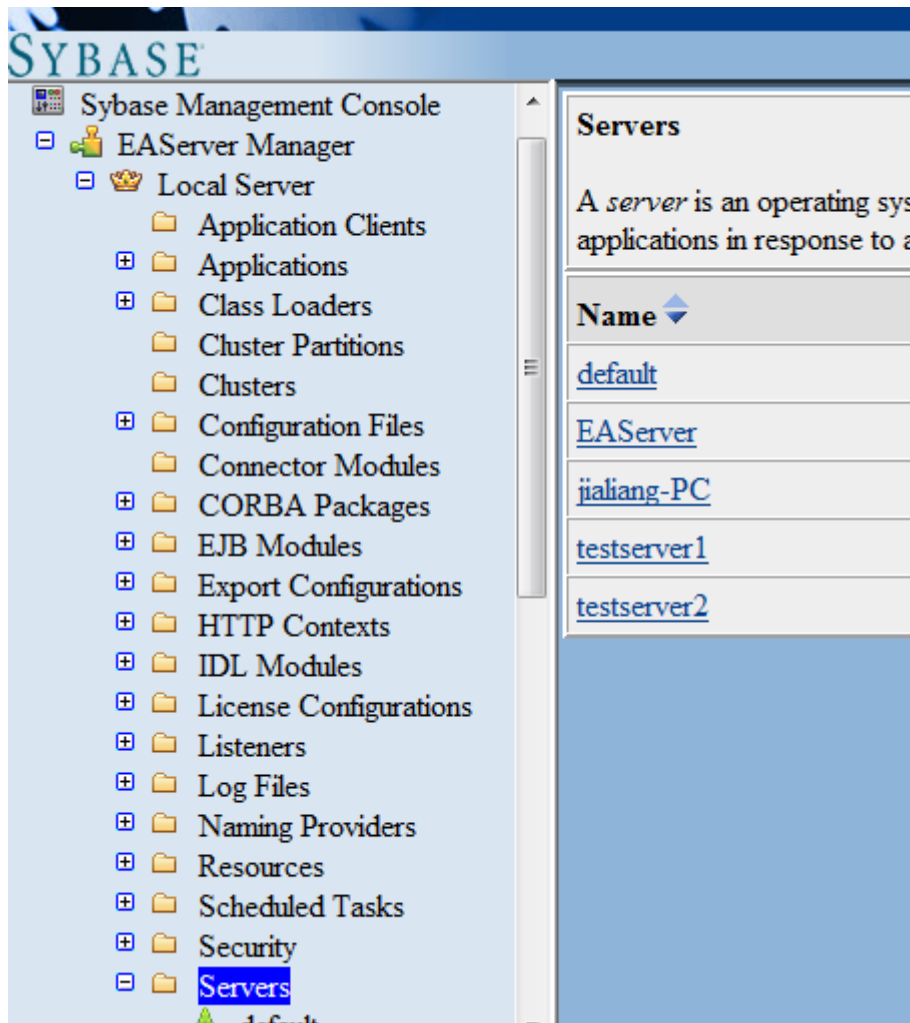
SYBASE

Sybase Management Console
EAServer Manager
Local Server
Application Clients
Applications
Class Loaders
Cluster Partitions
Clusters
Configuration Files
Connector Modules
CORBA Packages
EJB Modules
Export Configurations
HTTP Contexts
IDL Modules
License Configurations
Listeners
Log Files
Naming Providers
Resources
Scheduled Tasks
Security
Servers
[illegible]

Servers

A *server* is an operating sys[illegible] applications in response to a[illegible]

| Name |
|---|
| default |
| EAServer |
| jialiang-PC |
| testserver1 |
| testserver2 |